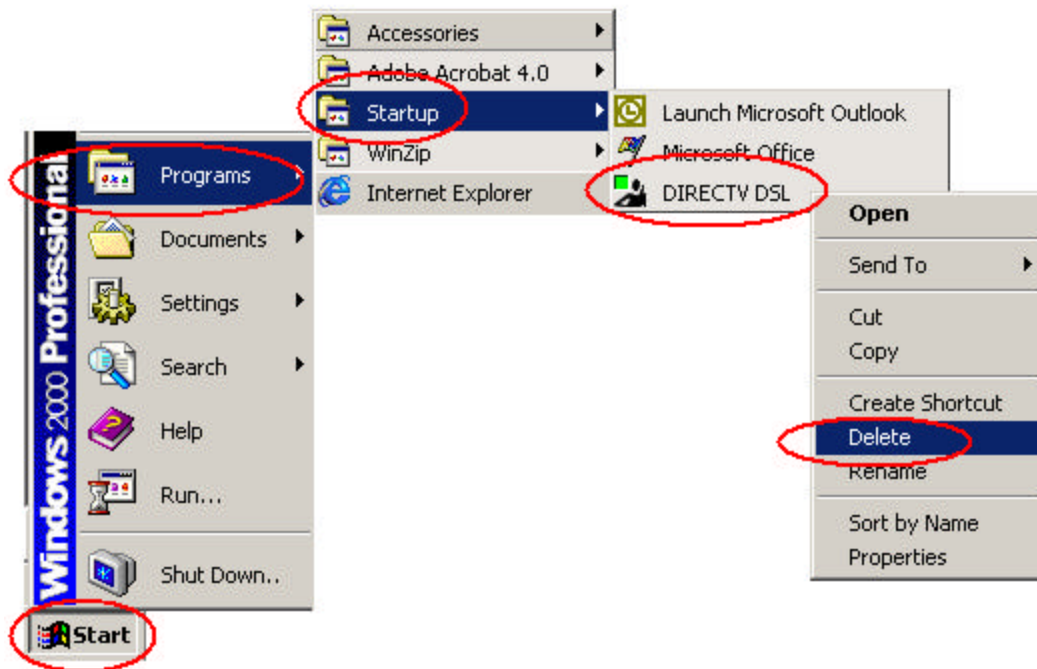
Windows 2000 Professional

Programs
Documents
Settings
Search
Help
Run...
Shut Down...

Start

Accessories
Adobe Acrobat 4.0
Startup
WinZip
Internet Explorer

Launch Microsoft Outlook
Microsoft Office
DIRECTV DSL

Open
Send To
Cut
Copy
Create Shortcut
Delete
Rename
Sort by Name
Properties